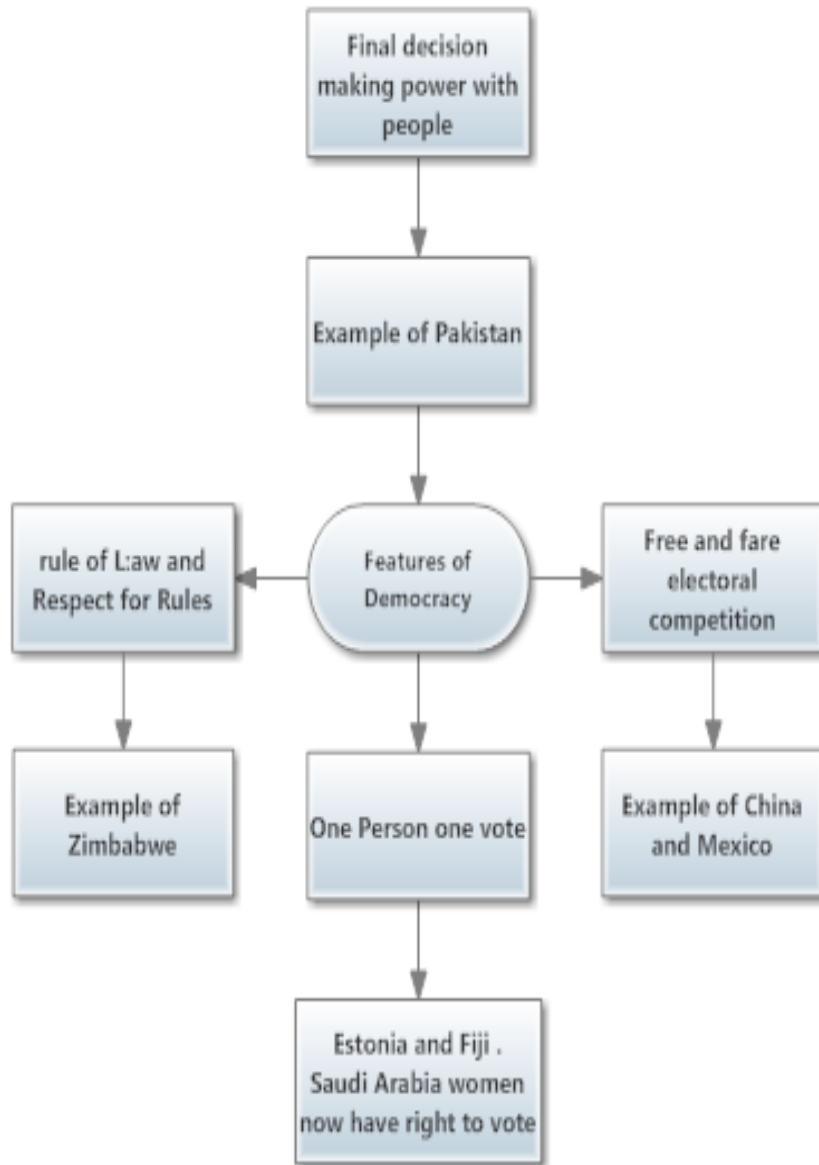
Final decision making power with people

Example of Pakistan

rule of L:aw and Respect for Rules

Features of Democracy

Free and fare electoral competition

Example of Zimbabwe

One Person one vote

Example of China and Mexico

Estonia and Fiji . Saudi Arabia women now have right to vote